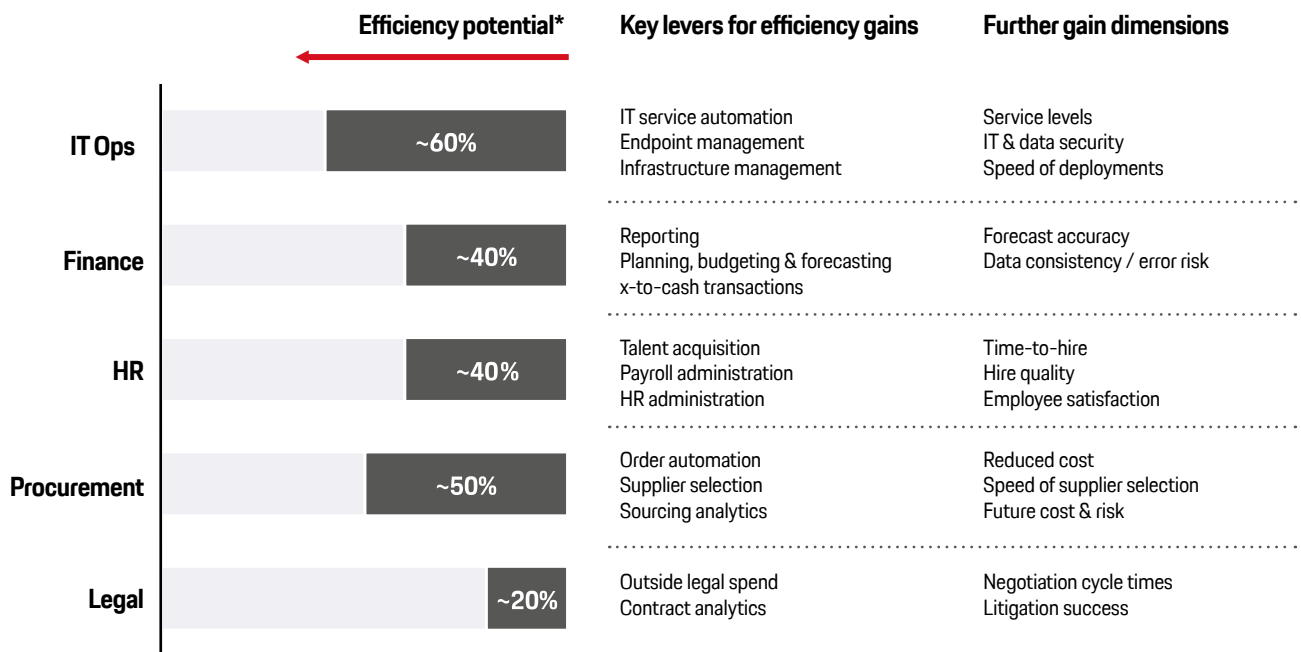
| | Efficiency potential* | Key levers for efficiency gains | Further gain dimensions |
|---|---|---|---|
| IT Ops | ~60% | IT service automation<br>Endpoint management<br>Infrastructure management | Service levels<br>IT & data security<br>Speed of deployments |
| Finance | ~40% | Reporting<br>Planning, budgeting & forecasting<br>x-to-cash transactions | Forecast accuracy<br>Data consistency / error risk |
| HR | ~40% | Talent acquisition<br>Payroll administration<br>HR administration | Time-to-hire<br>Hire quality<br>Employee satisfaction |
| Procurement | ~50% | Order automation<br>Supplier selection<br>Sourcing analytics | Reduced cost<br>Speed of supplier selection<br>Future cost & risk |
| Legal | ~20% | Outside legal spend<br>Contract analytics | Negotiation cycle times<br>Litigation success |